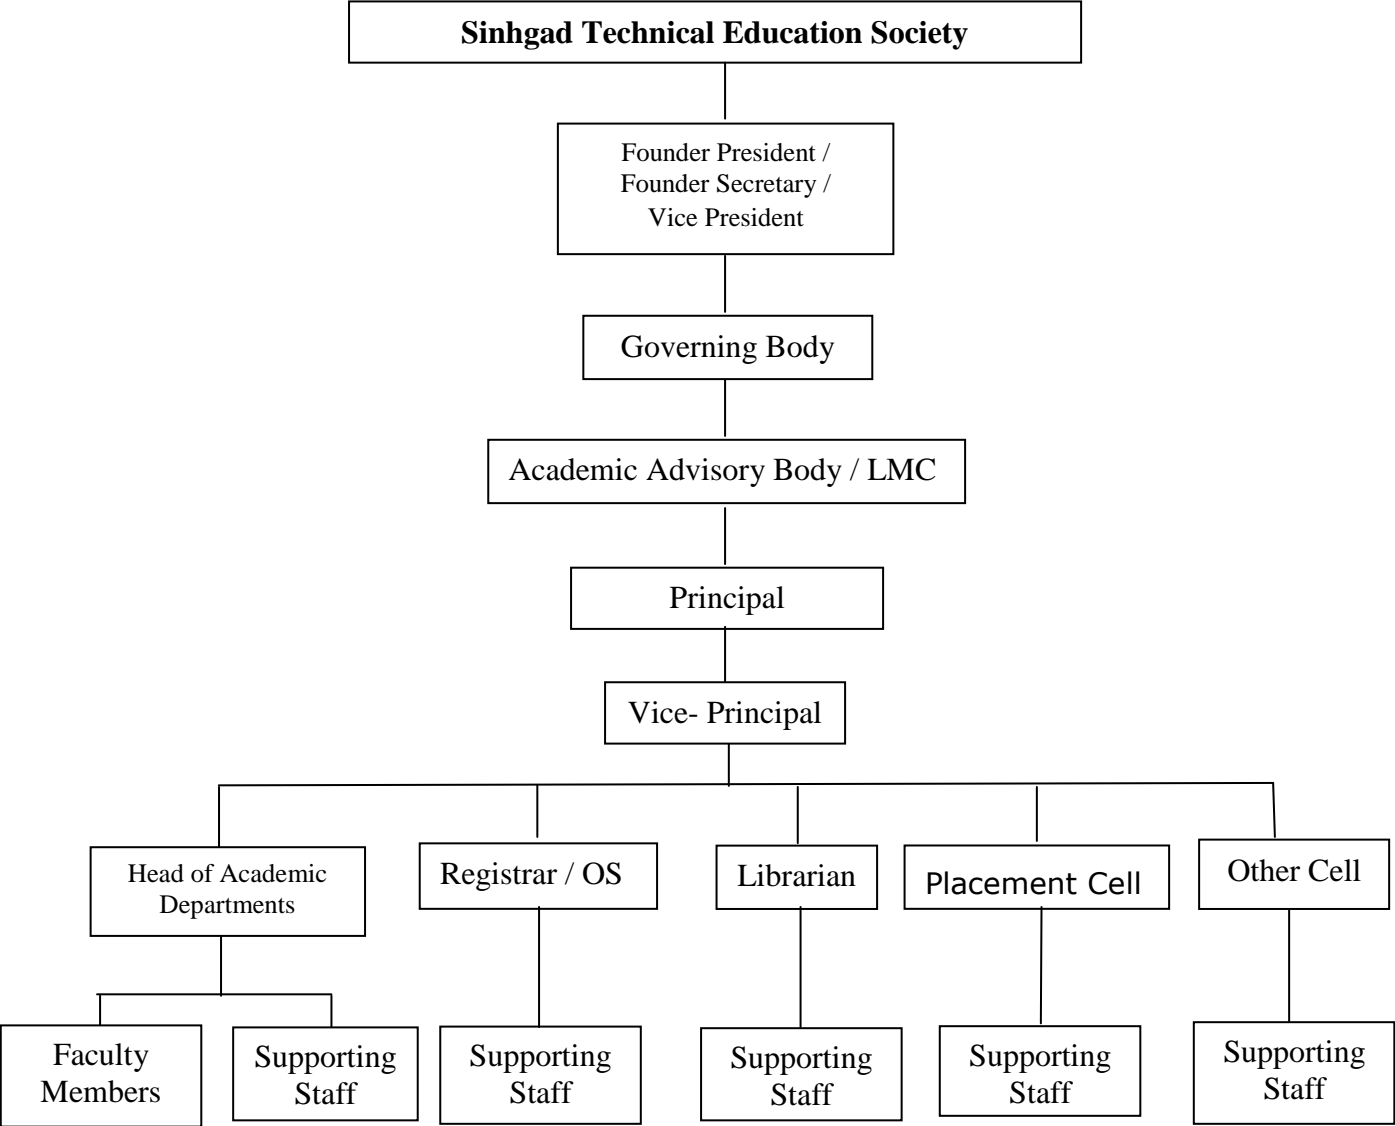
Sinhgad Technical Education Society

Founder President / Founder Secretary / Vice President

Governing Body

Academic Advisory Body / LMC

Principal

Vice- Principal

Head of Academic Departments

Registrar / OS

Librarian

Placement Cell

Other Cell

Faculty Members

Supporting Staff

Supporting Staff

Supporting Staff

Supporting Staff

Supporting Staff